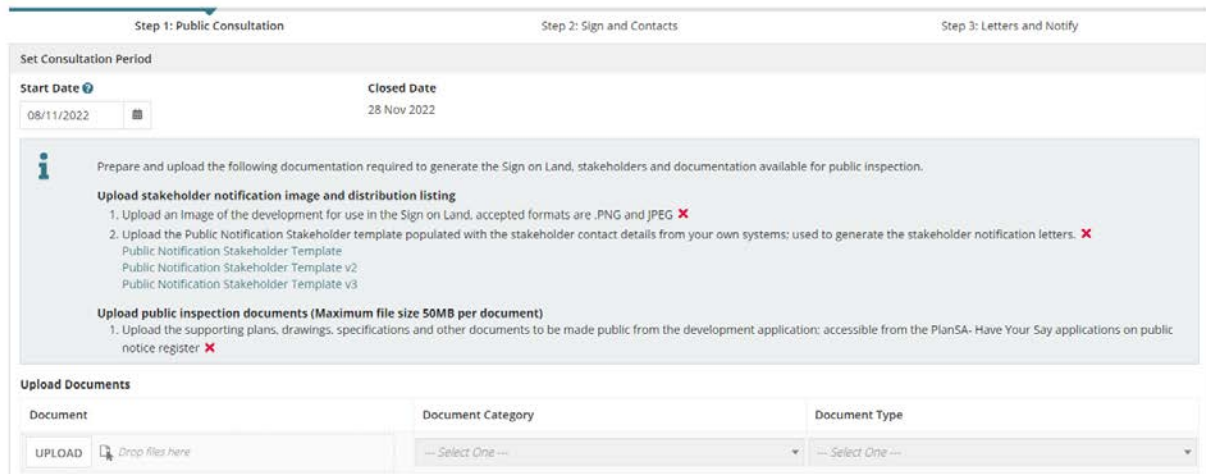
Step 1: Public Consultation

Step 2: Sign and Contacts

Step 3: Letters and Notify

Set Consultation Period

Start Date

08/11/2022

Closed Date

28 Nov 2022

Prepare and upload the following documentation required to generate the Sign on Land, stakeholders and documentation available for public inspection.

Upload stakeholder notification image and distribution listing

1. Upload an Image of the development for use in the Sign on Land, accepted formats are .PNG and JPEG ✕

2. Upload the Public Notification Stakeholder template populated with the stakeholder contact details from your own systems; used to generate the stakeholder notification letters. ✕

Public Notification Stakeholder Template

Public Notification Stakeholder Template v2

Public Notification Stakeholder Template v3

Upload public inspection documents (Maximum file size 50MB per document)

1. Upload the supporting plans, drawings, specifications and other documents to be made public from the development application; accessible from the PlanSA- Have Your Say applications on public notice register ✕

Upload Documents

| Document | Document Category | Document Type |
|---|---|---|
| UPLOAD Drop files here | --- Select One --- | --- Select One --- |